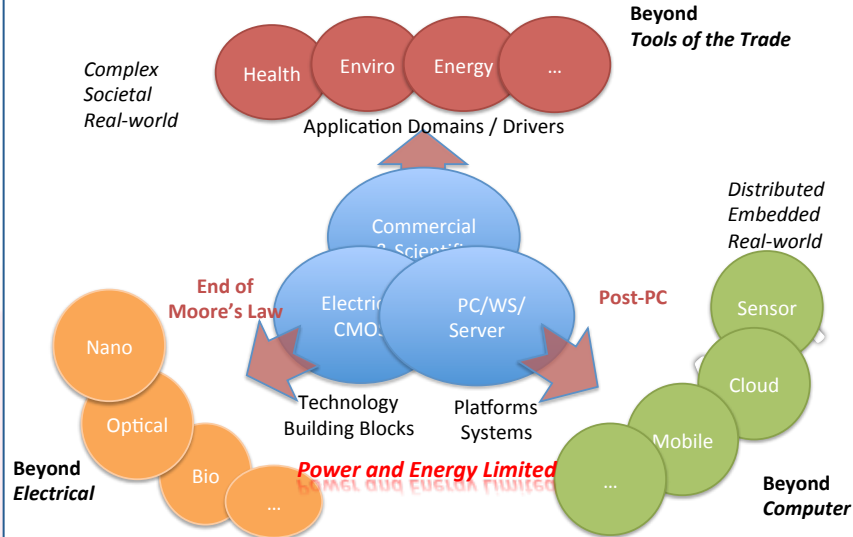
Beyond
*Tools of the Trade*

*Complex*
*Societal*
*Real-world*

Health
Enviro
Energy
...

Application Domains / Drivers

Commercial
& Scientific

Electric
CMOS

PC/WS/
Server

End of
Moore's Law

Post-PC

*Distributed*
*Embedded*
*Real-world*

Nano
Optical
Bio
...

Technology
Building Blocks

Platforms
Systems

Sensor
Cloud
Mobile
...

Beyond
*Electrical*

*Power and Energy Limited*

Beyond
*Computer*